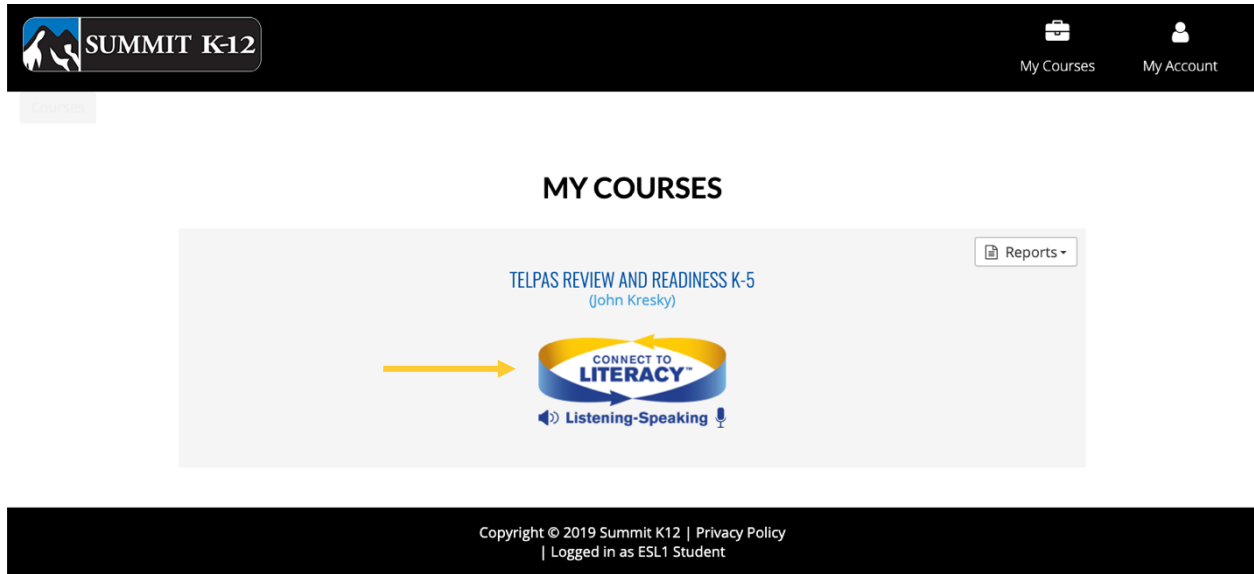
SUMMIT K-12

My Courses

My Account

Courses

MY COURSES

Reports

TELPAS REVIEW AND READINESS K-5
(John Kresky)

CONNECT TO
LITERACY™

Listening-Speaking

Copyright © 2019 Summit K12 | Privacy Policy
| Logged in as ESL1 Student